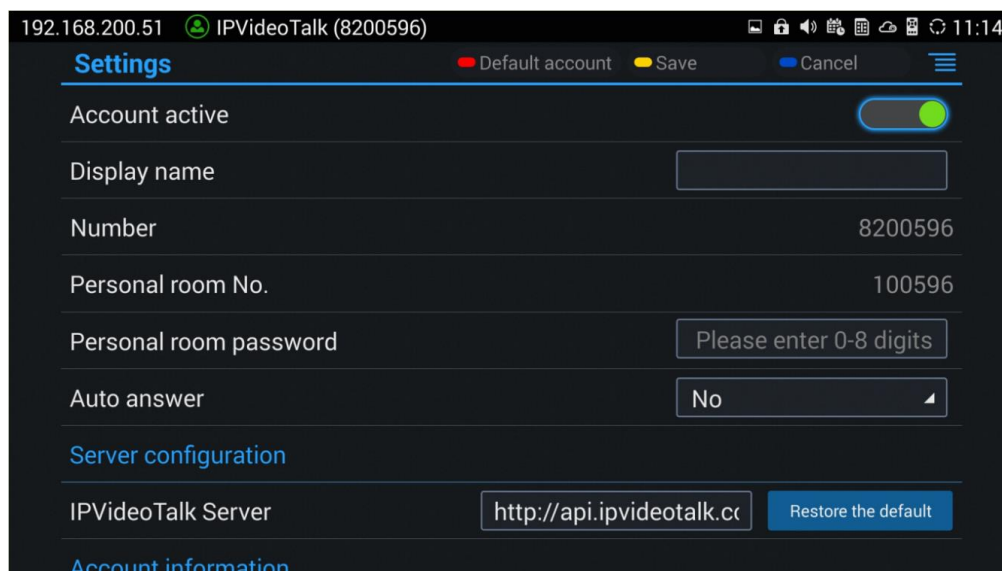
192.168.200.51 IPVideoTalk (8200596) 11:14

Settings Default account Save Cancel

Account active

Display name

Number 8200596

Personal room No. 100596

Personal room password Please enter 0-8 digits

Auto answer No

Server configuration

IPVideoTalk Server http://api.ipvideotalk.cc Restore the default

Account information